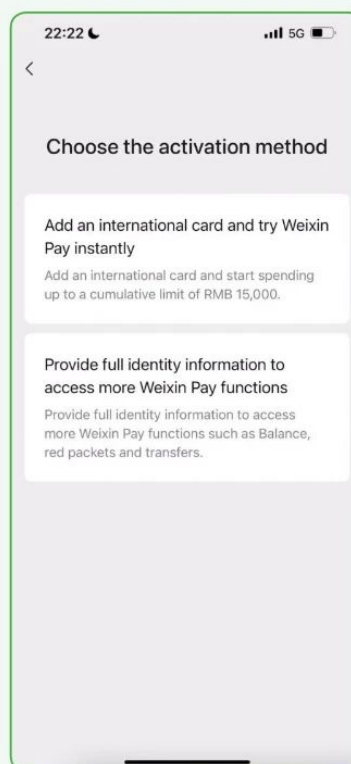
22:22

5G

<

Choose the activation method

Add an international card and try Weixin Pay instantly

Add an international card and start spending up to a cumulative limit of RMB 15,000.

Provide full identity information to access more Weixin Pay functions

Provide full identity information to access more Weixin Pay functions such as Balance, red packets and transfers.